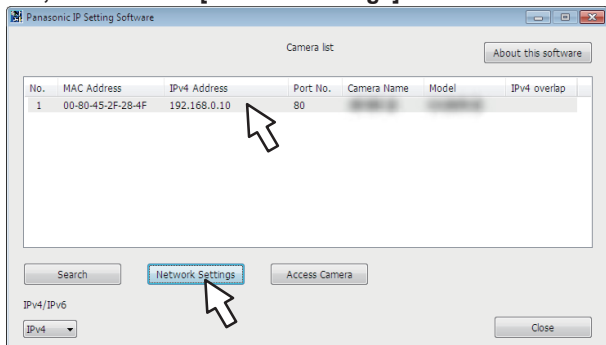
Panasonic IP Setting Software

Camera list

About this software

| No. | MAC Address | IPv4 Address | Port No. | Camera Name | Model | IPv4 overlap |
|---|---|---|---|---|---|---|
| 1 | 00-80-45-2F-28-4F | 192.168.0.10 | 80 | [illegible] | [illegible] | |

Search

Network Settings

Access Camera

IPv4/IPv6

IPv4

Close